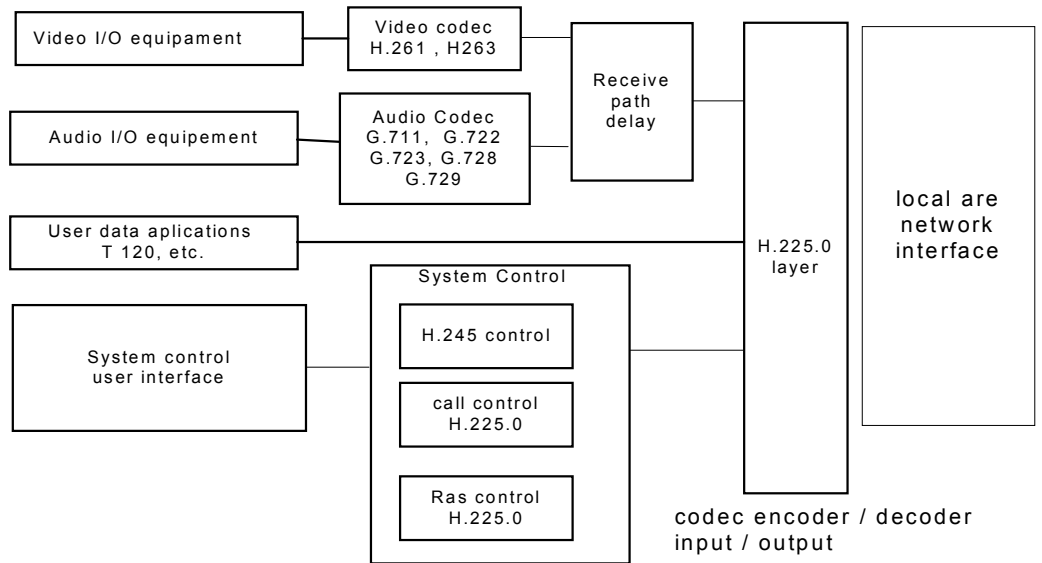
Video I/O equipament

Video codec
H.261 , H263

Receive path delay

Audio I/O equipement

Audio Codec
G.711, G.722
G.723, G.728
G.729

User data aplications
T 120, etc.

H.225.0 layer

local are network interface

System Control

System control user interface

H.245 control

call control
H.225.0

Ras control
H.225.0

codec encoder / decoder
input / output